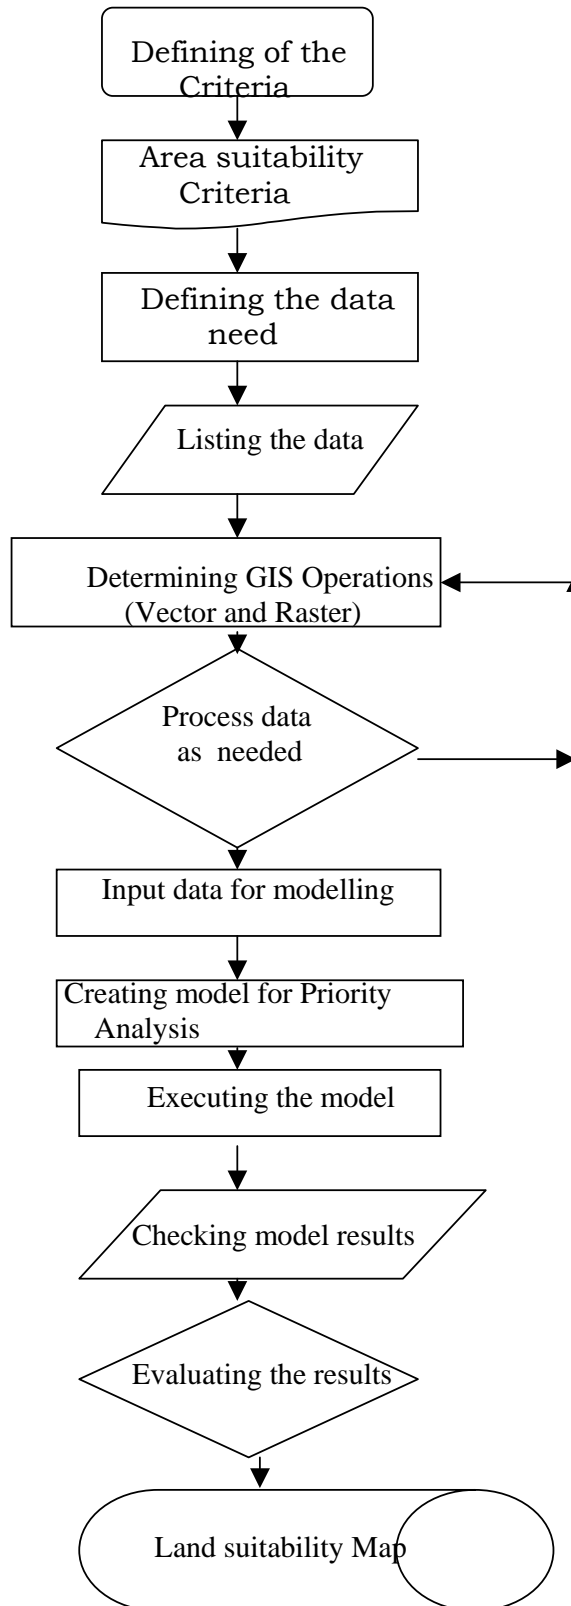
Defining of the Criteria

Area suitability Criteria

Defining the data need

Listing the data

Determining GIS Operations (Vector and Raster)

Process data as needed

Input data for modelling

Creating model for Priority Analysis

Executing the model

Checking model results

Evaluating the results

Land suitability Map